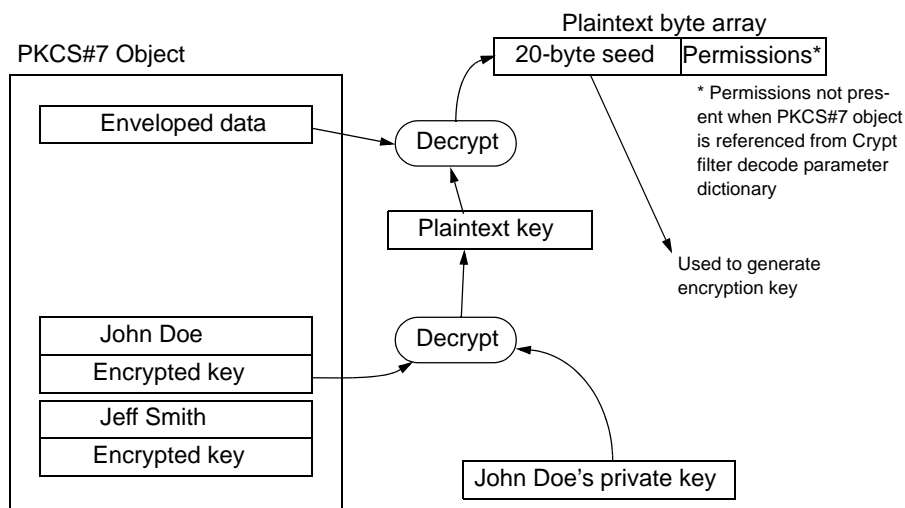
PKCS#7 Object

Plaintext byte array

20-byte seed

Permissions*

* Permissions not present when PKCS#7 object is referenced from Crypt filter decode parameter dictionary

Enveloped data

Decrypt

Plaintext key

Used to generate encryption key

John Doe

Encrypted key

Decrypt

Jeff Smith

Encrypted key

John Doe's private key